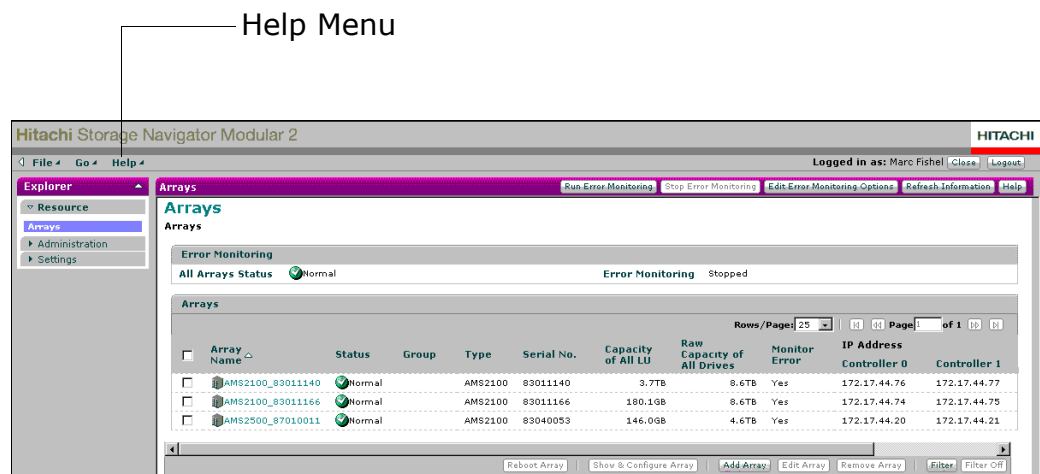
Help Menu

Hitachi Storage Navigator Modular 2

HITACHI

File Go Help

Logged in as: Marc Fishel Close Logout

Explorer

Resource

Arrays

Administration

Settings

Arrays

Run Error Monitoring Stop Error Monitoring Edit Error Monitoring Options Refresh Information Help

Arrays

Arrays

Error Monitoring

All Arrays Status Normal

Error Monitoring Stopped

Arrays

Rows/Page: 25 Page 1 of 1

| | Array Name | Status | Group | Type | Serial No. | Capacity of All LU | Raw Capacity of All Drives | Monitor Error | IP Address Controller 0 | IP Address Controller 1 |
|---|---|---|---|---|---|---|---|---|---|---|
| | AMS2100_83011140 | Normal | | AMS2100 | 83011140 | 3.7TB | 8.6TB | Yes | 172.17.44.76 | 172.17.44.77 |
| | AMS2100_83011166 | Normal | | AMS2100 | 83011166 | 180.1GB | 8.6TB | Yes | 172.17.44.74 | 172.17.44.75 |
| | AMS2500_87010011 | Normal | | AMS2100 | 83040053 | 146.0GB | 4.6TB | Yes | 172.17.44.20 | 172.17.44.21 |

Reboot Array Show & Configure Array Add Array Edit Array Remove Array Filter Filter Off